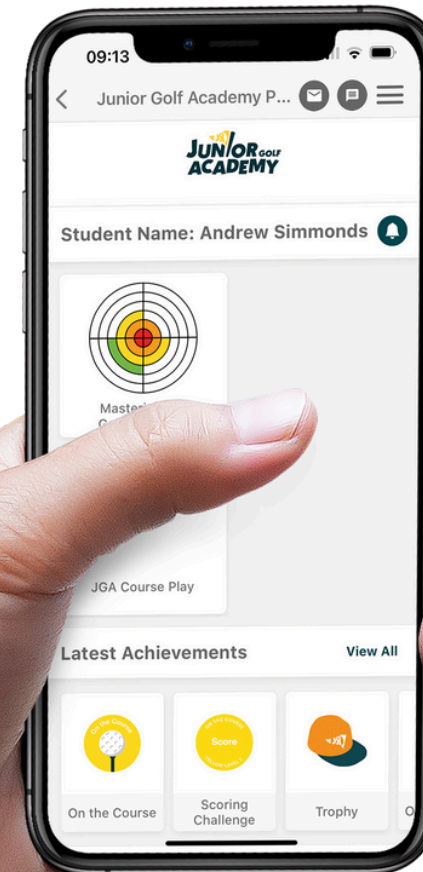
09:13

Junior Golf Academy P...

JUNIOR GOLF ACADEMY

Student Name: Andrew Simmonds

Masteri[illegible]

JGA Course Play

Latest Achievements

View All

On the Course

On the Course

Score

On the Course

Scoring Challenge

Trophy

O